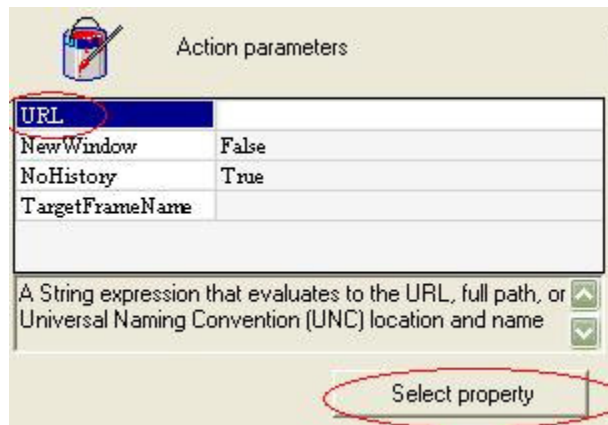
Action parameters

| URL | |
|---|---|
| NewWindow | False |
| NoHistory | True |
| TargetFrameName | |

A String expression that evaluates to the URL, full path, or Universal Naming Convention (UNC) location and name

Select property